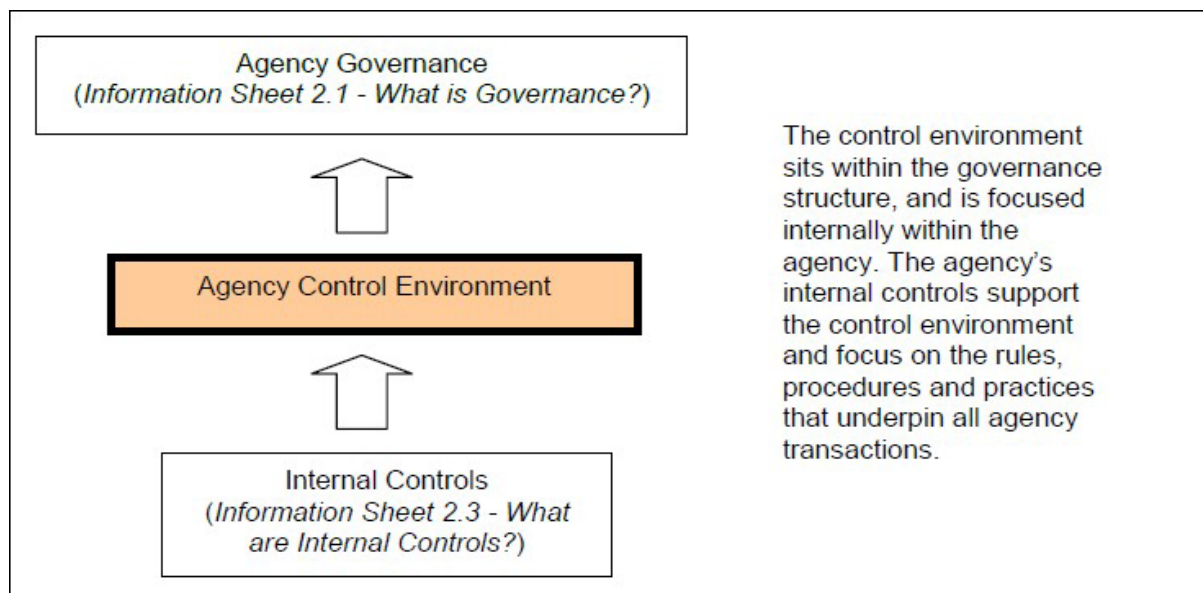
Agency Governance
(Information Sheet 2.1 - What is Governance?)

Agency Control Environment

Internal Controls
(Information Sheet 2.3 - What are Internal Controls?)

The control environment sits within the governance structure, and is focused internally within the agency. The agency's internal controls support the control environment and focus on the rules, procedures and practices that underpin all agency transactions.